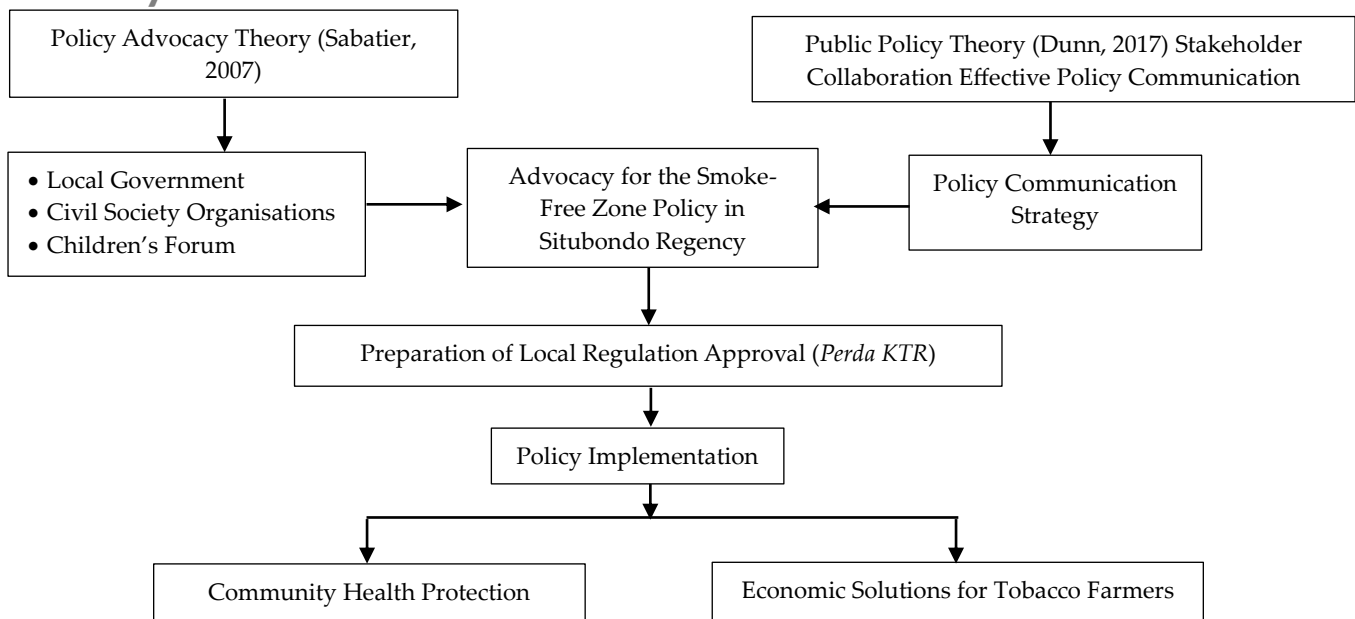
Policy Advocacy Theory (Sabatier, 2007)

Public Policy Theory (Dunn, 2017) Stakeholder Collaboration Effective Policy Communication

• Local Government
• Civil Society Organisations
• Children's Forum

Advocacy for the Smoke-Free Zone Policy in Situbondo Regency

Policy Communication Strategy

Preparation of Local Regulation Approval (*Perda KTR*)

Policy Implementation

Community Health Protection

Economic Solutions for Tobacco Farmers